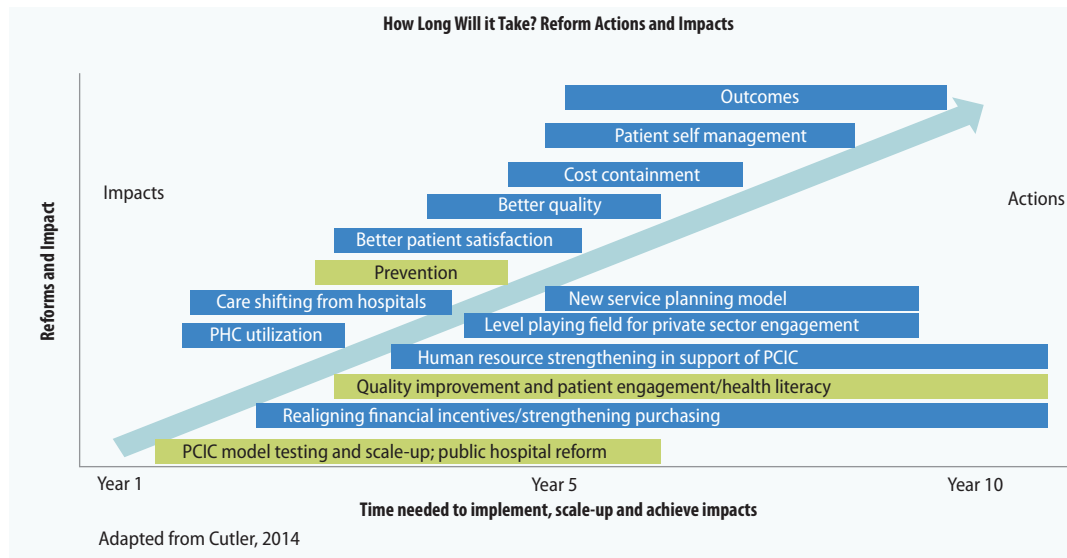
How Long Will it Take? Reform Actions and Impacts

Reforms and Impact

Impacts

Actions

Outcomes

Patient self management

Cost containment

Better quality

Better patient satisfaction

Prevention

Care shifting from hospitals

New service planning model

PHC utilization

Level playing field for private sector engagement

Human resource strengthening in support of PCIC

Quality improvement and patient engagement/health literacy

Realigning financial incentives/strengthening purchasing

PCIC model testing and scale-up; public hospital reform

Year 1

Year 5

Year 10

Time needed to implement, scale-up and achieve impacts

Adapted from Cutler, 2014